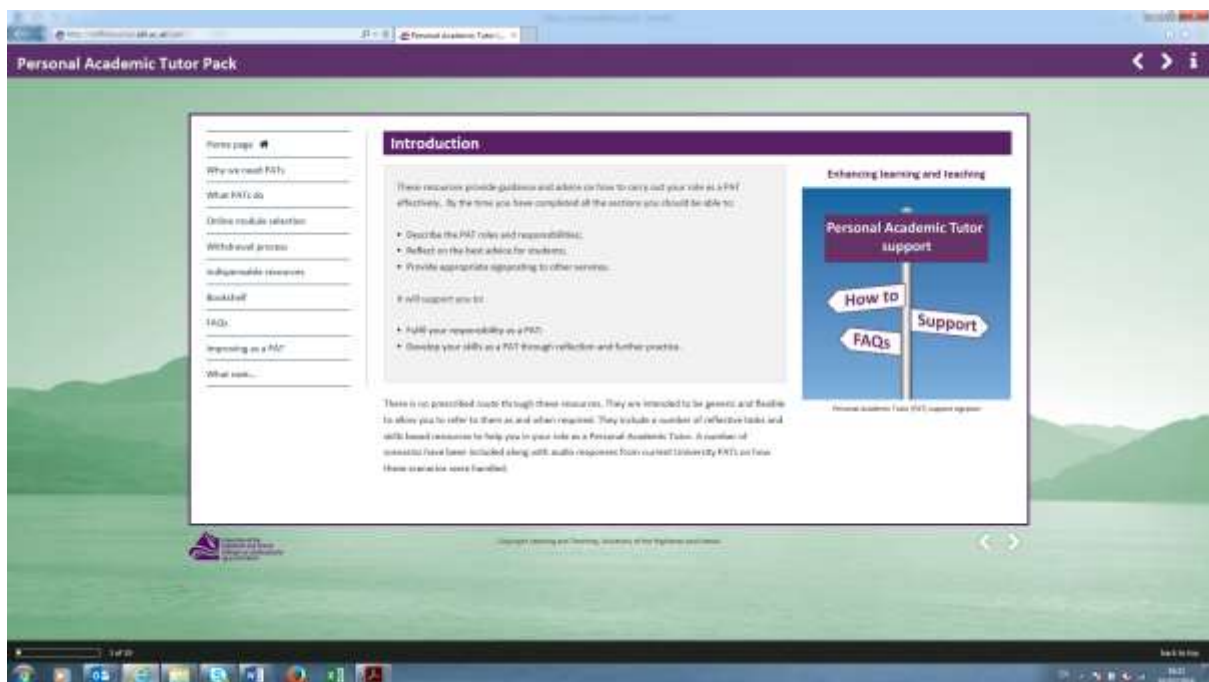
Personal Academic Tutor Pack

Home page
Why we need PATs
What PATs do
Online module selection
Withdrawal process
Indispensable resources
Bookshelf
FAQs
Improving as a PAT
What next...

Introduction

These resources provide guidance and advice on how to carry out your role as a PAT effectively. By the time you have completed all the sections you should be able to:

• Describe the PAT roles and responsibilities;
• Reflect on the best advice for students;
• Provide appropriate signposting to other services.

It will support you to:

• Fulfil your responsibility as a PAT;
• Develop your skills as a PAT through reflection and further practice.

There is no prescribed route through these resources. They are intended to be generic and flexible to allow you to refer to them as and when required. They include a number of reflective tasks and skills based resources to help you in your role as a Personal Academic Tutor. A number of scenarios have been included along with audio responses from current University PATs on how these scenarios were handled.

Enhancing learning and teaching

Personal Academic Tutor support

How to

Support

FAQs

Personal Academic Tutor (PAT) support signpost

Copyright Learning and Teaching, University of the Highlands and Islands

1 of 10

Back to top